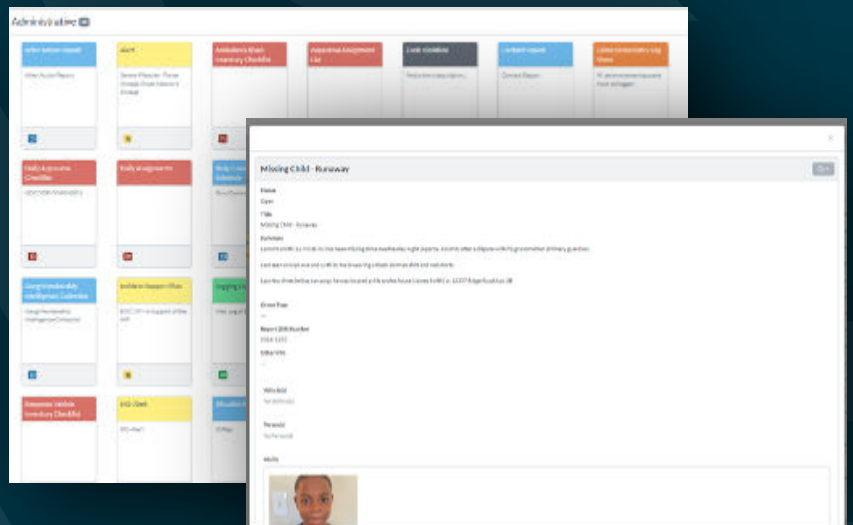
Administrative

After Action Report

After Action Report

AlerT

Ambulance Strain Inventory Checklist

Assessment Assignment List

Code Violation

Contact Report

Crime Information Log Sheet

Daily Apparatus Checklist

Daily Assignment

Gang/Membership Intelligence Collection

Incident Support Plan

Response Vehicle Inventory Checklist

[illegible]

Missing Child - Runaway

Status

Open

Title

Missing Child - Runaway

Summary

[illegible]

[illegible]

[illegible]

Driver Plate

Report ID Number

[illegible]

Vehicles

Persons

Media